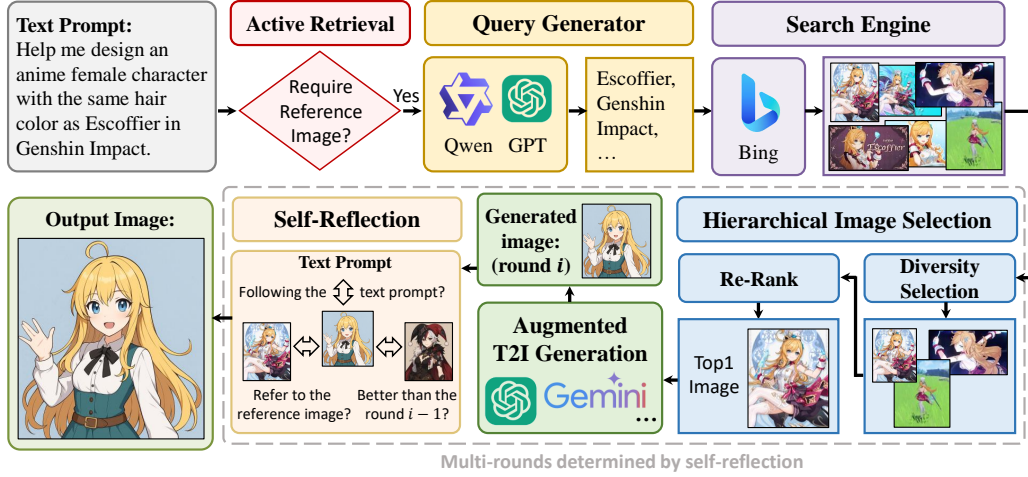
Text Prompt:
Help me design an anime female character with the same hair color as Escoffier in Genshin Impact.

Active Retrieval

Require Reference Image?

Yes

Query Generator

Qwen

GPT

Escoffier, Genshin Impact, …

Search Engine

Bing

Escoffier

Output Image:

Self-Reflection

Text Prompt

Following the text prompt?

Refer to the reference image?

Better than the round $i-1$?

Generated image: (round $i$)

Augmented T2I Generation

Gemini

…

Hierarchical Image Selection

Re-Rank

Diversity Selection

Top1 Image

Multi-rounds determined by self-reflection